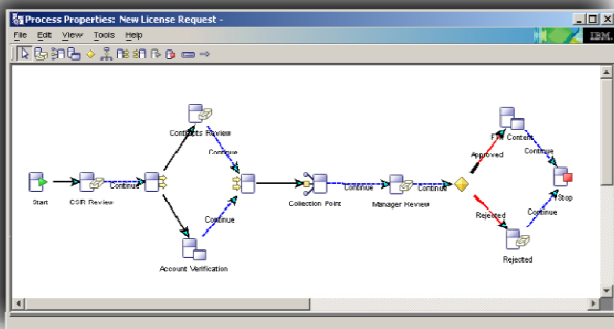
Process Properties: New License Request -

File Edit View Tools Help

IBM.

Start

CSR Review

Continue

Contracts Review

Continue

Continue

Account Verification

Collection Point

Continue

Manager Review

Continue

Approved

File Content

Continue

Stop

Rejected

Continue

Rejected